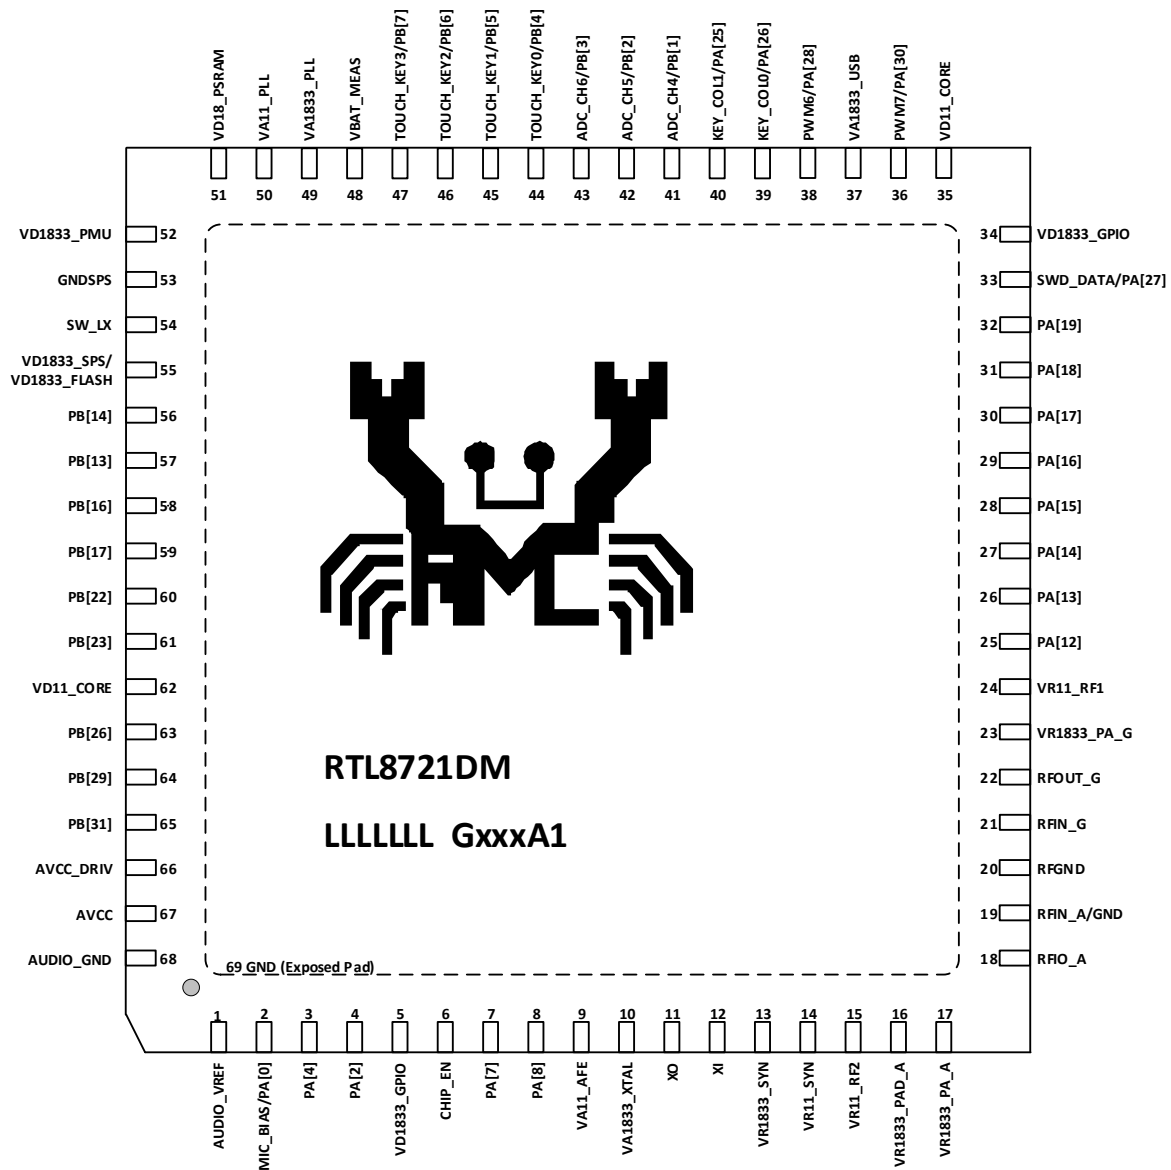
VD18_PSRAM 51
VA11_PLL 50
VA1833_PLL 49
VBAT_MEAS 48
TOUCH_KEY3/PB[7] 47
TOUCH_KEY2/PB[6] 46
TOUCH_KEY1/PB[5] 45
TOUCH_KEY0/PB[4] 44
ADC_CH6/PB[3] 43
ADC_CH5/PB[2] 42
ADC_CH4/PB[1] 41
KEY_COL1/PA[25] 40
KEY_COL0/PA[26] 39
PWM6/PA[28] 38
VA1833_USB 37
PWM7/PA[30] 36
VD11_CORE 35

VD1833_PMU 52
GNDSPS 53
SW_LX 54
VD1833_SPS/ VD1833_FLASH 55
PB[14] 56
PB[13] 57
PB[16] 58
PB[17] 59
PB[22] 60
PB[23] 61
VD11_CORE 62
PB[26] 63
PB[29] 64
PB[31] 65
AVCC_DRIV 66
AVCC 67
AUDIO_GND 68

34 VD1833_GPIO
33 SWD_DATA/PA[27]
32 PA[19]
31 PA[18]
30 PA[17]
29 PA[16]
28 PA[15]
27 PA[14]
26 PA[13]
25 PA[12]
24 VR11_RF1
23 VR1833_PA_G
22 RFOUT_G
21 RFIN_G
20 RFGND
19 RFIN_A/GND
18 RFIO_A

RTL8721DM

LLLLLLL GxxxA1

69 GND (Exposed Pad)

1 AUDIO_VREF
2 MIC_BIAS/PA[0]
3 PA[4]
4 PA[2]
5 VD1833_GPIO
6 CHIP_EN
7 PA[7]
8 PA[8]
9 VA11_AFE
10 VA1833_XTAL
11 XO
12 XI
13 VR1833_SYN
14 VR11_SYN
15 VR11_RF2
16 VR1833_PAD_A
17 VR1833_PA_A